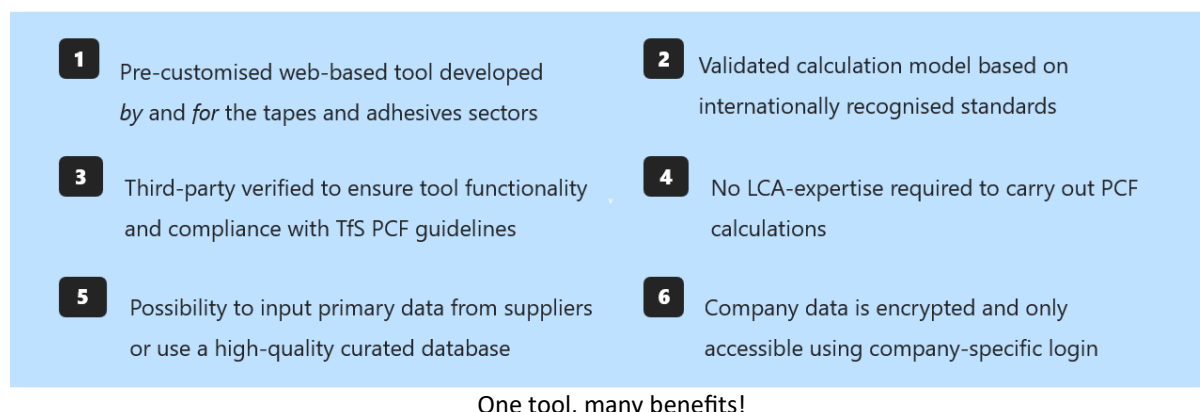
1 Pre-customised web-based tool developed *by* and *for* the tapes and adhesives sectors

2 Validated calculation model based on internationally recognised standards

3 Third-party verified to ensure tool functionality and compliance with TfS PCF guidelines

4 No LCA-expertise required to carry out PCF calculations

5 Possibility to input primary data from suppliers or use a high-quality curated database

6 Company data is encrypted and only accessible using company-specific login

One tool, many benefits!